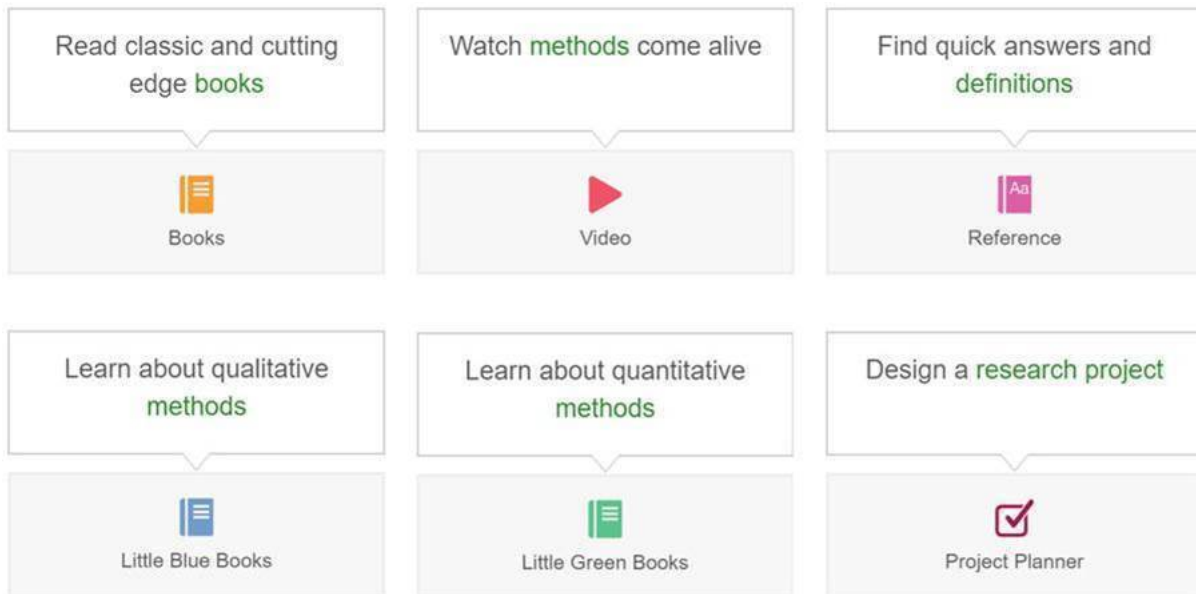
Read classic and cutting edge books

Books

Watch methods come alive

Video

Find quick answers and definitions

Aa

Reference

Learn about qualitative methods

Little Blue Books

Learn about quantitative methods

Little Green Books

Design a research project

Project Planner